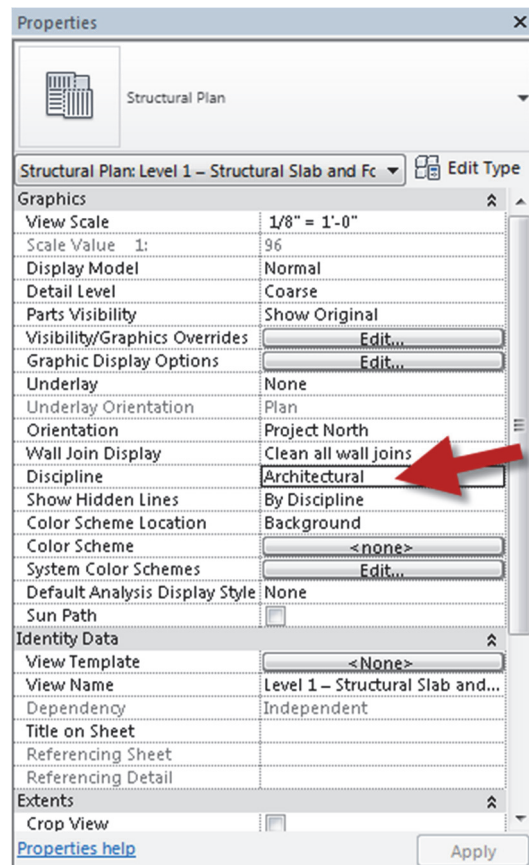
Properties

Structural Plan

Structural Plan: Level 1 – Structural Slab and Fc

Edit Type

| Graphics | |
|---|---|
| View Scale | 1/8" = 1'-0" |
| Scale Value 1: | 96 |
| Display Model | Normal |
| Detail Level | Coarse |
| Parts Visibility | Show Original |
| Visibility/Graphics Overrides | Edit... |
| Graphic Display Options | Edit... |
| Underlay | None |
| Underlay Orientation | Plan |
| Orientation | Project North |
| Wall Join Display | Clean all wall joins |
| Discipline | Architectural |
| Show Hidden Lines | By Discipline |
| Color Scheme Location | Background |
| Color Scheme | <none> |
| System Color Schemes | Edit... |
| Default Analysis Display Style | None |
| Sun Path | |

| Identity Data | |
|---|---|
| View Template | <None> |
| View Name | Level 1 – Structural Slab and... |
| Dependency | Independent |
| Title on Sheet | |
| Referencing Sheet | |
| Referencing Detail | |

| Extents | |
|---|---|
| Crop View | |

Properties help

Apply